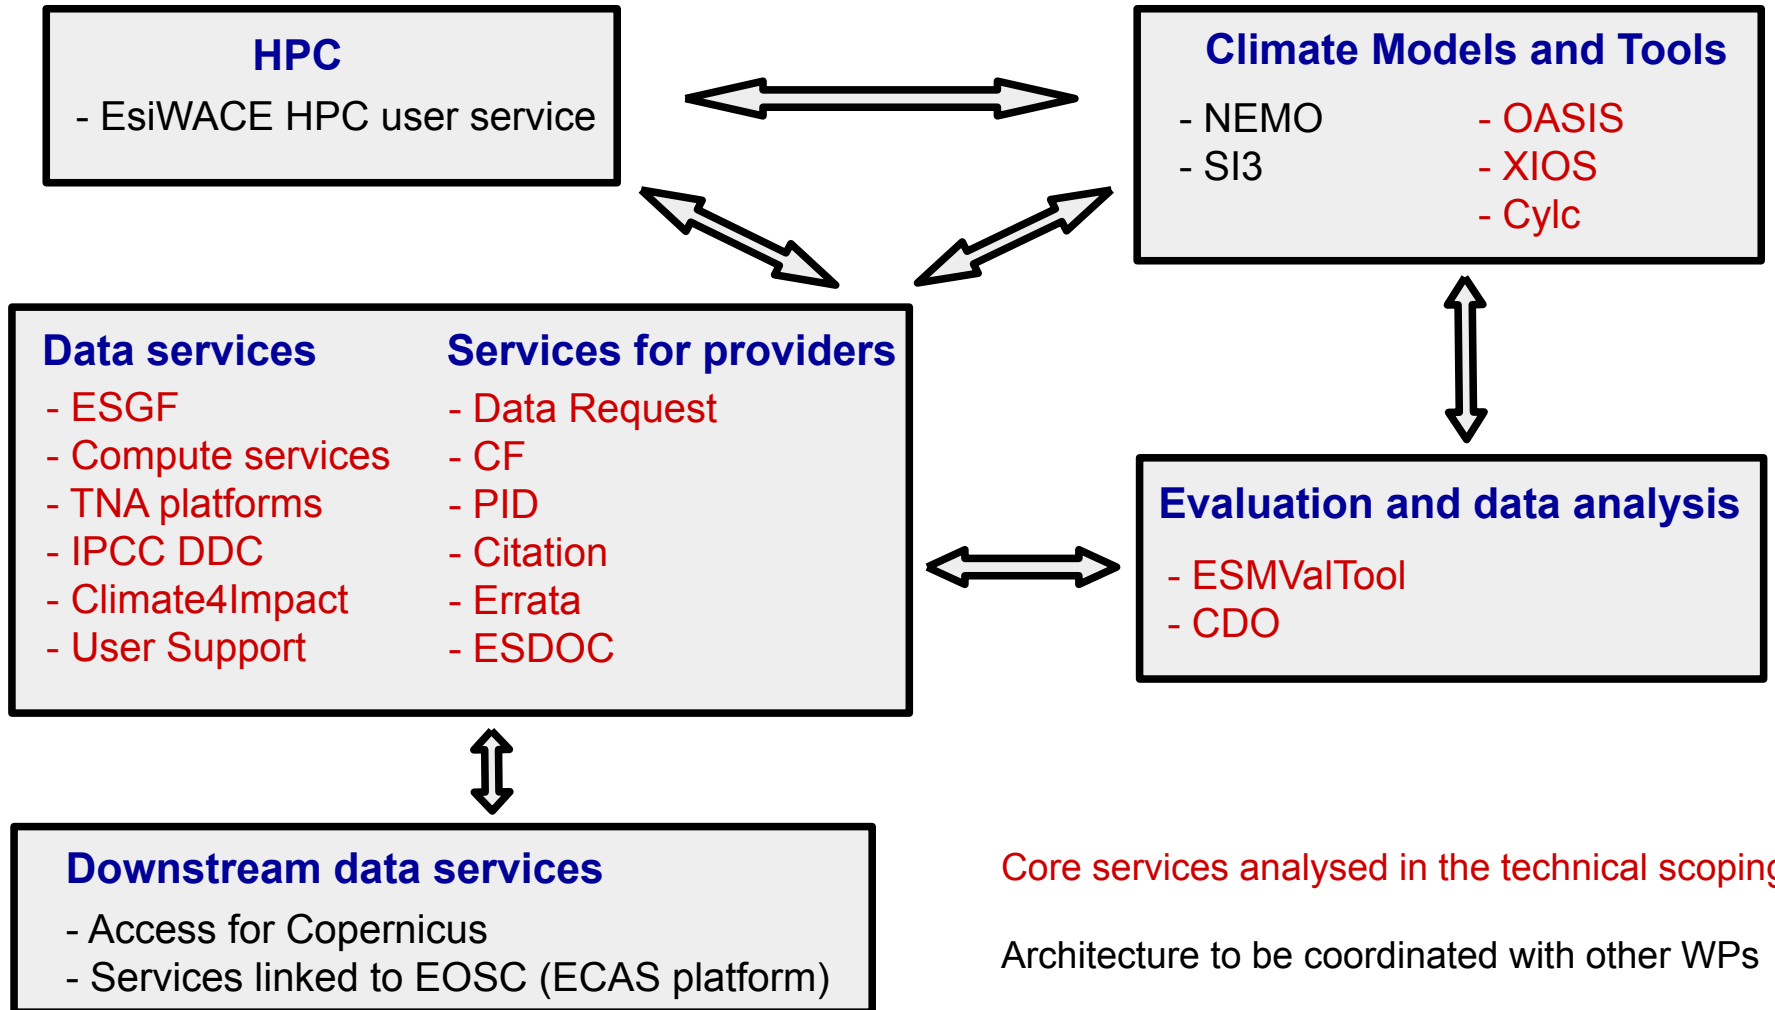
HPC

- EsiWACE HPC user service

Climate Models and Tools

- NEMO
- SI3

- OASIS
- XIOS
- Cylc

Data services

- ESGF
- Compute services
- TNA platforms
- IPCC DDC
- Climate4Impact
- User Support

Services for providers

- Data Request
- CF
- PID
- Citation
- Errata
- ESDOC

Evaluation and data analysis

- ESMValTool
- CDO

Downstream data services

- Access for Copernicus
- Services linked to EOSC (ECAS platform)

Core services analysed in the technical scoping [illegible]

Architecture to be coordinated with other WPs